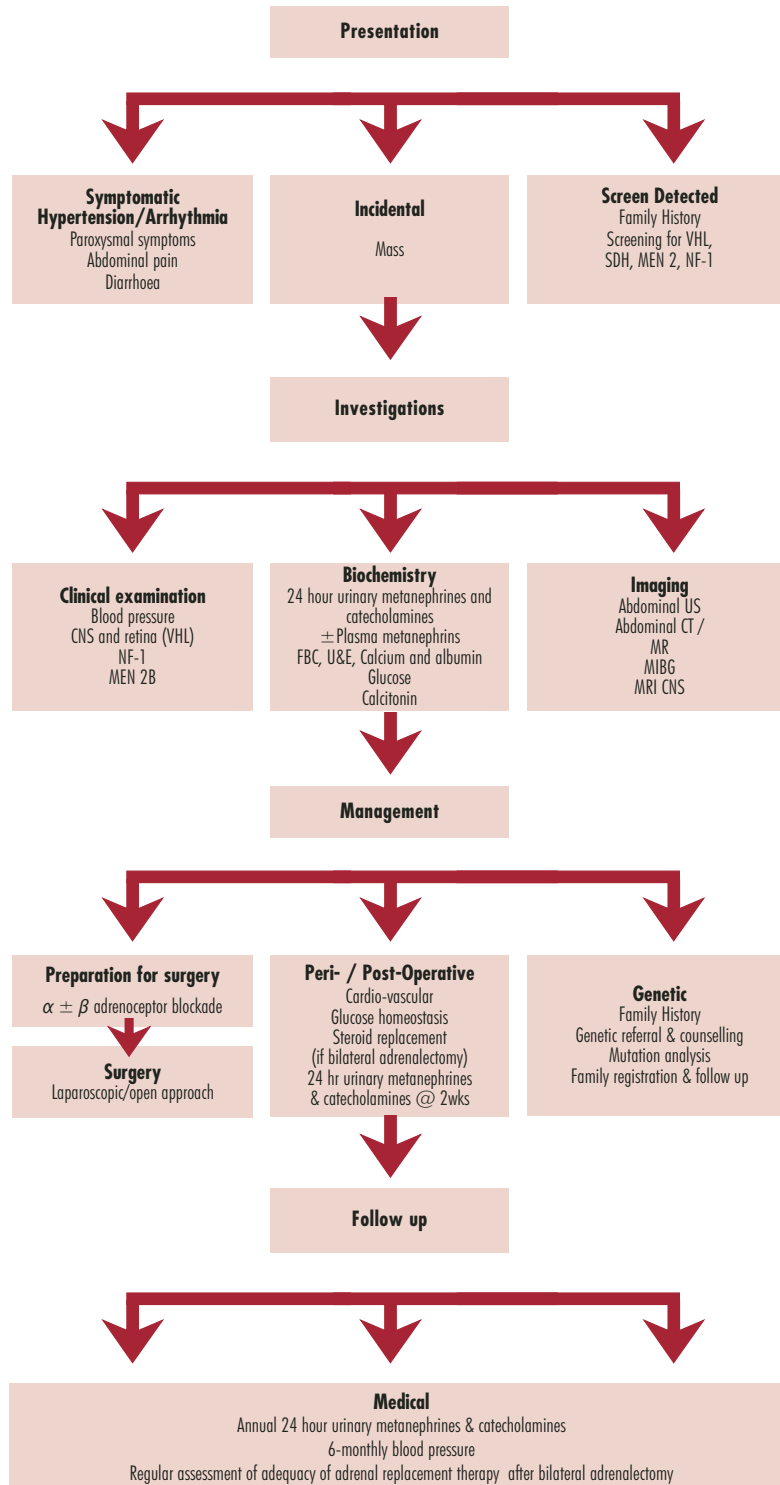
Presentation

Symptomatic Hypertension/Arrhythmia
Paroxysmal symptoms
Abdominal pain
Diarrhoea

Incidental
Mass

Screen Detected
Family History
Screening for VHL, SDH, MEN 2, NF-1

Investigations

Clinical examination
Blood pressure
CNS and retina (VHL)
NF-1
MEN 2B

Biochemistry
24 hour urinary metanephrines and catecholamines
$\pm$Plasma metanephrins
FBC, U&E, Calcium and albumin
Glucose
Calcitonin

Imaging
Abdominal US
Abdominal CT / MR
MIBG
MRI CNS

Management

Preparation for surgery
$\alpha \pm \beta$ adrenoceptor blockade

Surgery
Laparoscopic/open approach

Peri- / Post-Operative
Cardio-vascular
Glucose homeostasis
Steroid replacement (if bilateral adrenalectomy)
24 hr urinary metanephrines & catecholamines @ 2wks

Genetic
Family History
Genetic referral & counselling
Mutation analysis
Family registration & follow up

Follow up

Medical
Annual 24 hour urinary metanephrines & catecholamines
6-monthly blood pressure
Regular assessment of adequacy of adrenal replacement therapy after bilateral adrenalectomy